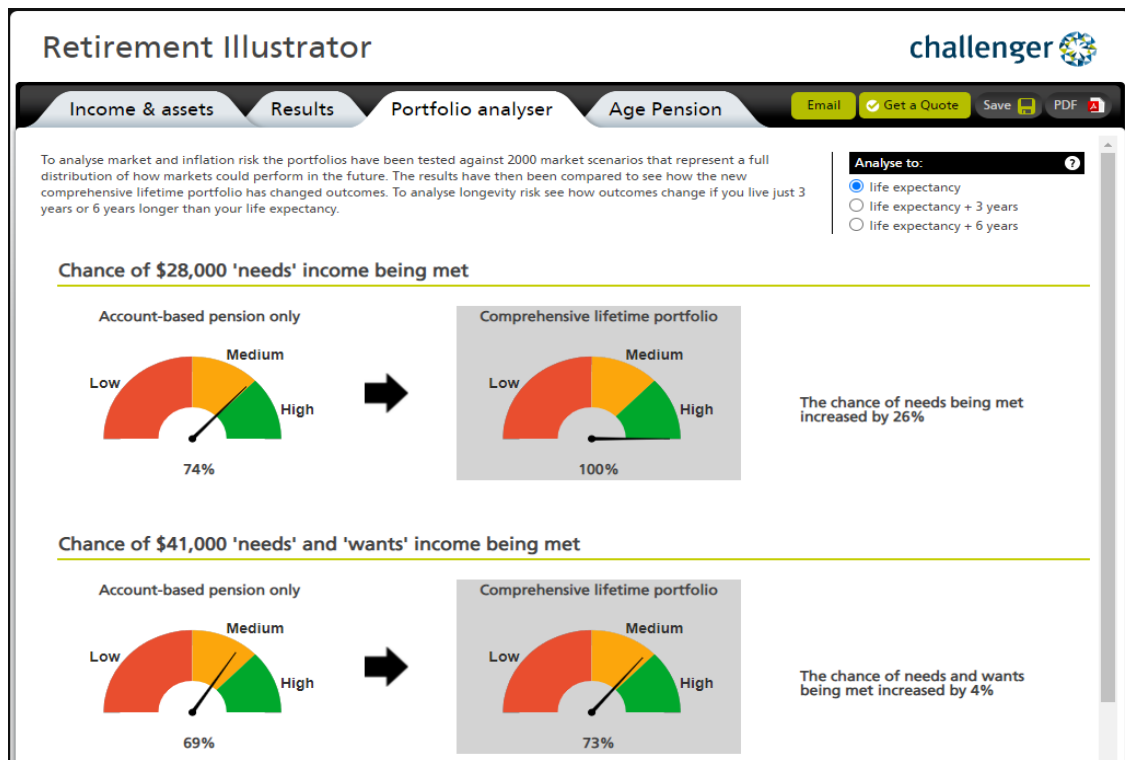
Retirement Illustrator

challenger

Income & assets | Results | Portfolio analyser | Age Pension

Email | Get a Quote | Save | PDF

To analyse market and inflation risk the portfolios have been tested against 2000 market scenarios that represent a full distribution of how markets could perform in the future. The results have then been compared to see how the new comprehensive lifetime portfolio has changed outcomes. To analyse longevity risk see how outcomes change if you live just 3 years or 6 years longer than your life expectancy.

Analyse to: ?
life expectancy
life expectancy + 3 years
life expectancy + 6 years

Chance of $28,000 'needs' income being met

Account-based pension only

Low
Medium
High

74%

Comprehensive lifetime portfolio

Low
Medium
High

100%

The chance of needs being met increased by 26%

Chance of $41,000 'needs' and 'wants' income being met

Account-based pension only

Low
Medium
High

69%

Comprehensive lifetime portfolio

Low
Medium
High

73%

The chance of needs and wants being met increased by 4%